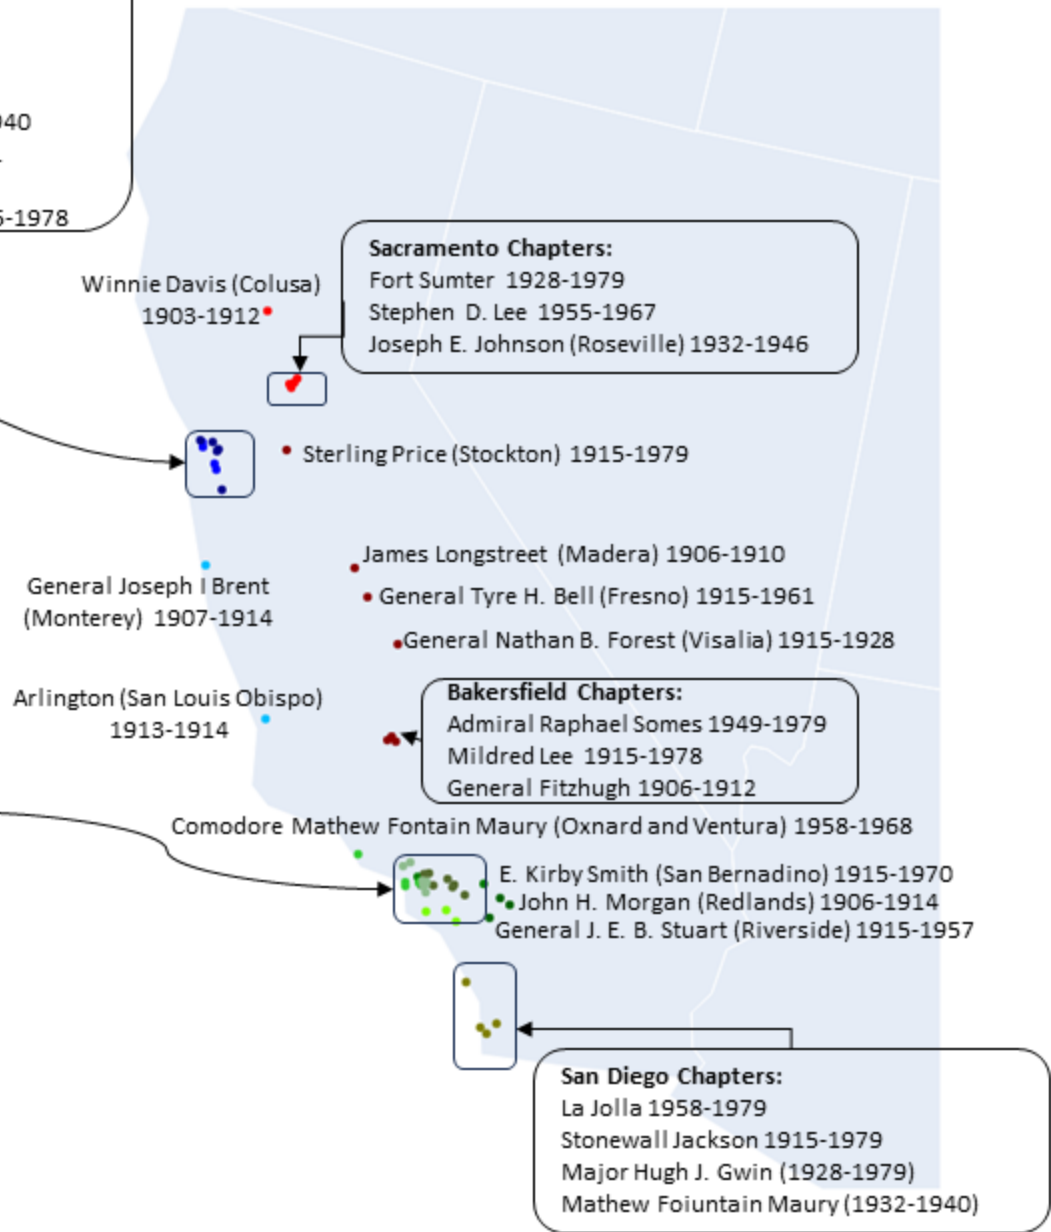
940
-
5-1978

Sacramento Chapters:
Fort Sumter 1928-1979
Stephen D. Lee 1955-1967
Joseph E. Johnson (Roseville) 1932-1946

Winnie Davis (Colusa) 1903-1912

Sterling Price (Stockton) 1915-1979

James Longstreet (Madera) 1906-1910

General Joseph I Brent (Monterey) 1907-1914

General Tyre H. Bell (Fresno) 1915-1961

General Nathan B. Forest (Visalia) 1915-1928

Arlington (San Louis Obispo) 1913-1914

Bakersfield Chapters:
Admiral Raphael Somes 1949-1979
Mildred Lee 1915-1978
General Fitzhugh 1906-1912

Comodore Mathew Fontain Maury (Oxnard and Ventura) 1958-1968

E. Kirby Smith (San Bernadino) 1915-1970
John H. Morgan (Redlands) 1906-1914
General J. E. B. Stuart (Riverside) 1915-1957

San Diego Chapters:
La Jolla 1958-1979
Stonewall Jackson 1915-1979
Major Hugh J. Gwin (1928-1979)
Mathew Foiuntain Maury (1932-1940)